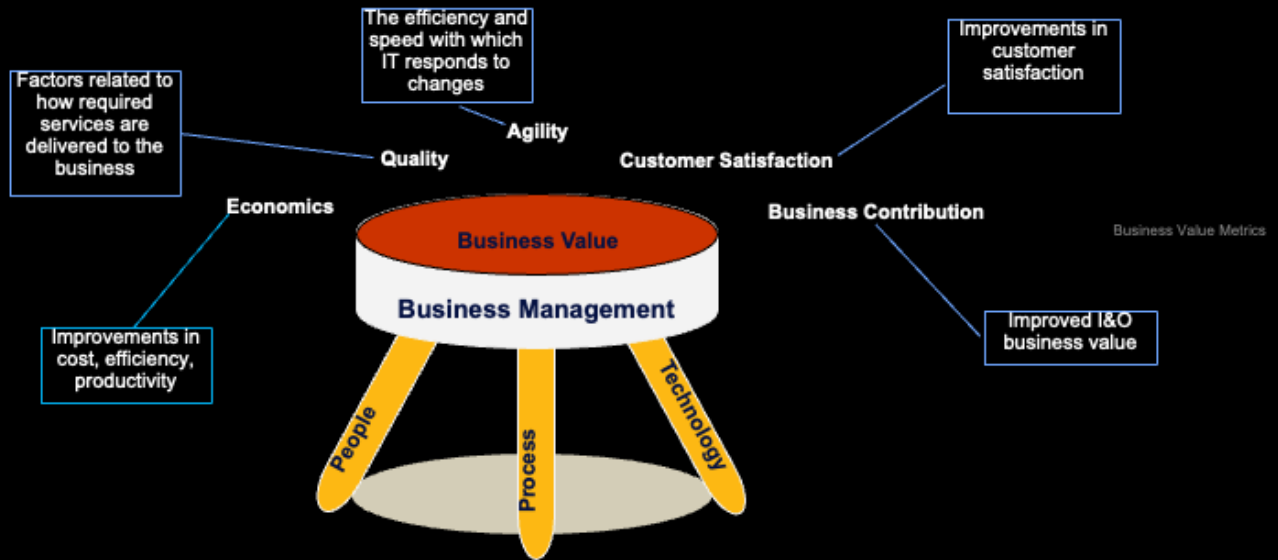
The efficiency and speed with which IT responds to changes

Agility

Improvements in customer satisfaction

Factors related to how required services are delivered to the business

Quality

Customer Satisfaction

Economics

Business Contribution

Business Value Metrics

Business Value

Business Management

Improvements in cost, efficiency, productivity

Improved I&O business value

People

Process

Technology